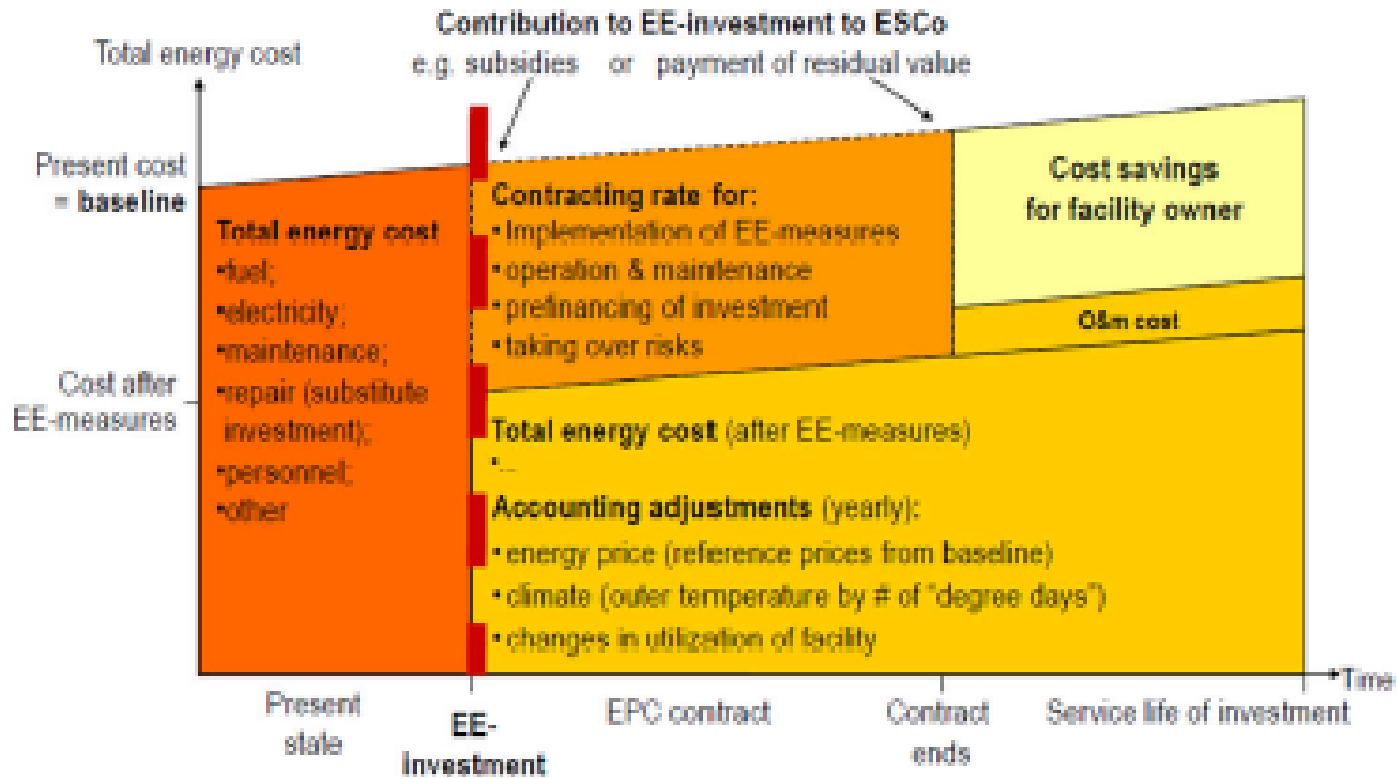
Contribution to EE-investment to ESCo
e.g. subsidies or payment of residual value

Total energy cost

Present cost = baseline

Cost after EE-measures

Total energy cost
•fuel;
•electricity;
•maintenance;
•repair (substitute investment);
•personnel;
•other

Contracting rate for:
• Implementation of EE-measures
• operation & maintenance
• prefinancing of investment
• taking over risks

Cost savings for facility owner

O&m cost

Total energy cost (after EE-measures)
• ...

Accounting adjustments (yearly):
• energy price (reference prices from baseline)
• climate (outer temperature by # of "degree days")
• changes in utilization of facility

Time

Present state

EE-Investment

EPC contract

Contract ends

Service life of investment